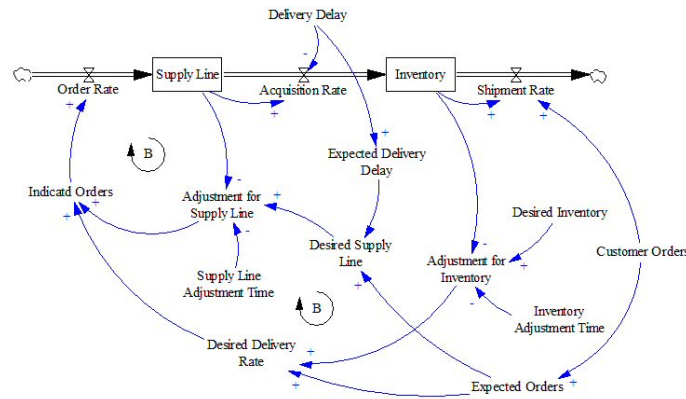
Delivery Delay

Order Rate

Supply Line

Acquisition Rate

Inventory

Shipment Rate

B

Indicatd Orders

Adjustment for Supply Line

Expected Delivery Delay

Desired Inventory

Desired Supply Line

Adjustment for Inventory

Customer Orders

Supply Line Adjustment Time

B

Inventory Adjustment Time

Desired Delivery Rate

Expected Orders

-

+

+

+

+

+

-

+

+

-

+

+

-

+

+

-

+

+

+

+

+

+